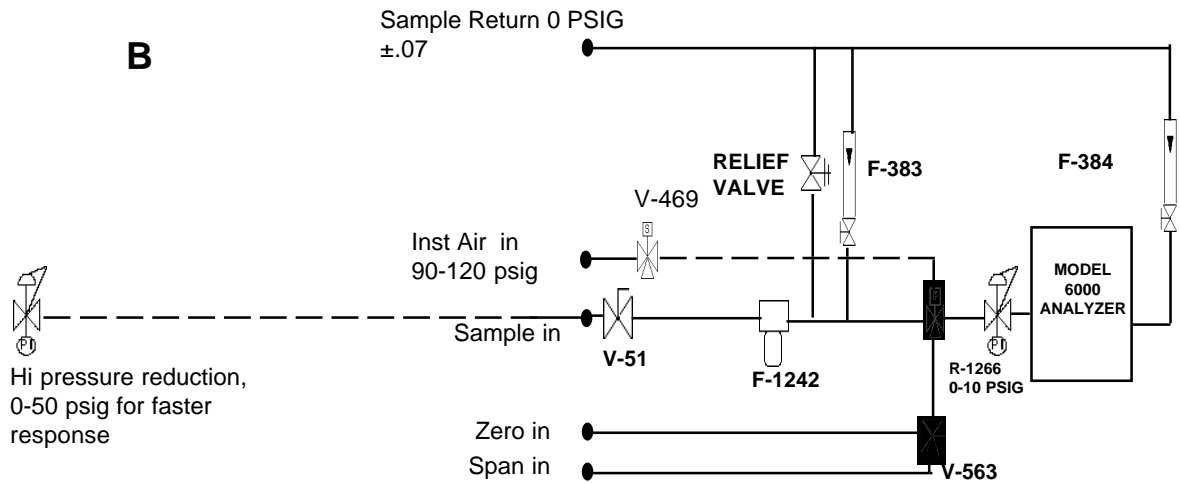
B

Sample Return 0 PSIG
±.07

RELIEF VALVE

F-383

F-384

V-469

S

Inst Air in
90-120 psig

MODEL 6000 ANALYZER

PI

Sample in

V-51

F-1242

R-1266
0-10 PSIG

PI

Hi pressure reduction, 0-50 psig for faster response

Zero in

Span in

V-563